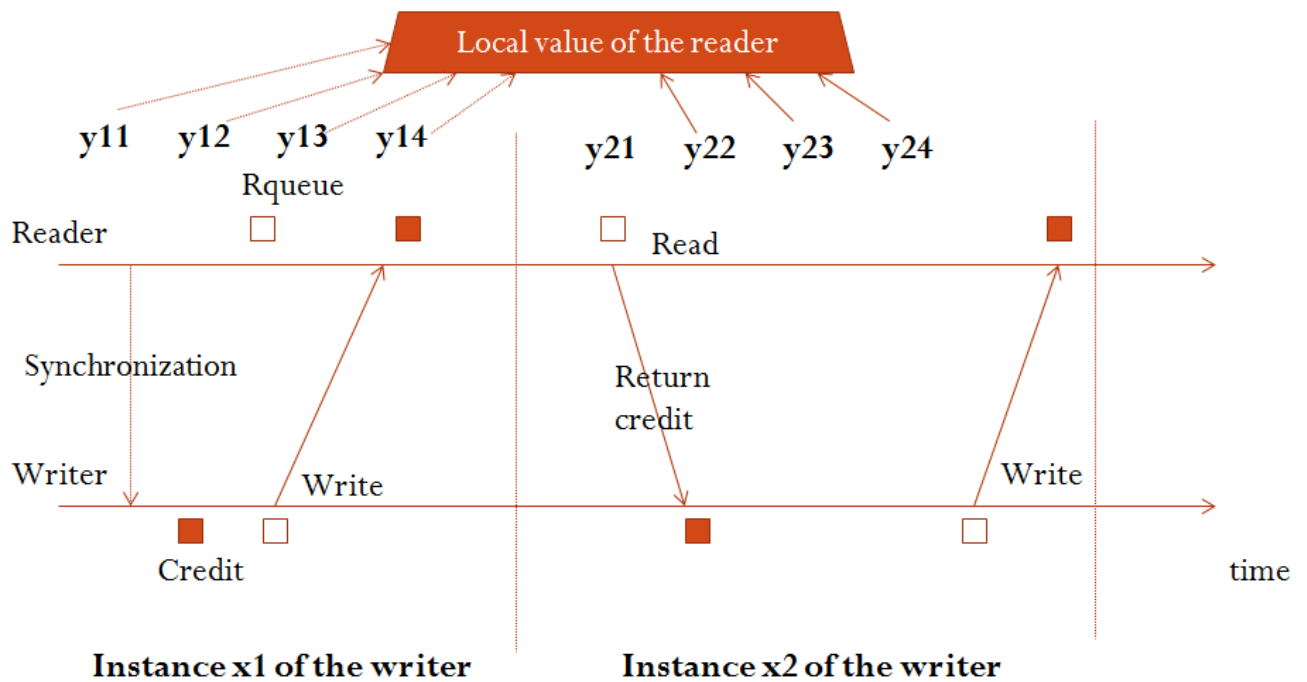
Local value of the reader

y11 y12 y13 y14

y21 y22 y23 y24

Rqueue

Reader

Read

Synchronization

Return credit

Writer

Write

Write

Credit

time

Instance x1 of the writer

Instance x2 of the writer